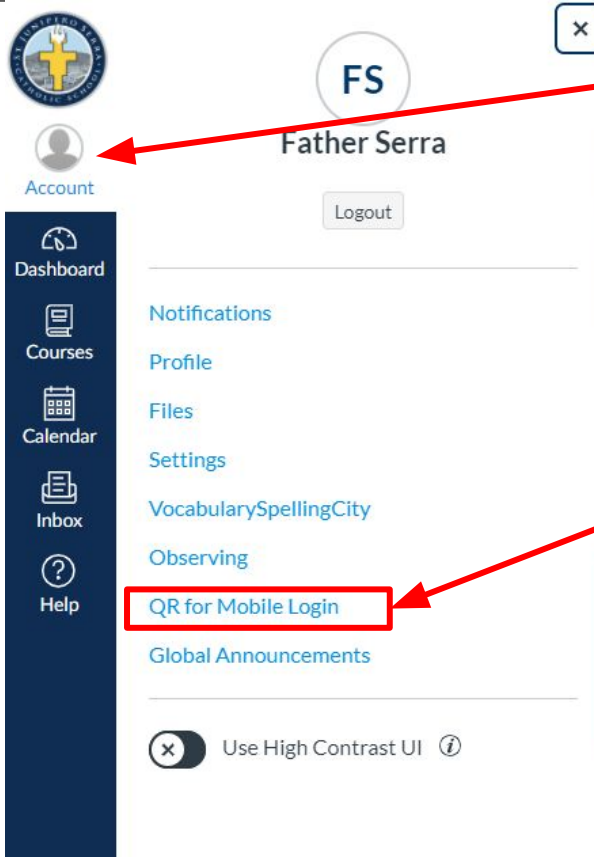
ST. JUNIPERO SERRA CATHOLIC SCHOOL

Account

Dashboard

Courses

Calendar

Inbox

Help

×

FS

Father Serra

Logout

Notifications

Profile

Files

Settings

VocabularySpellingCity

Observing

QR for Mobile Login

Global Announcements

Use High Contrast UI